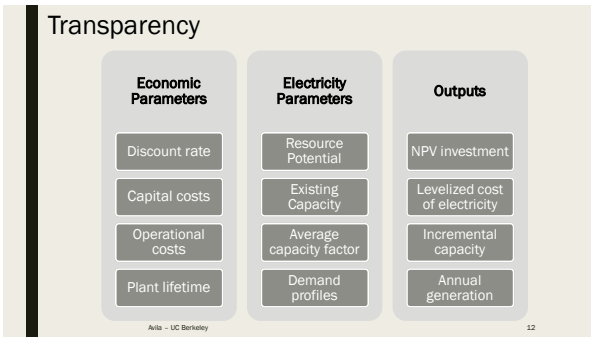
Transparency

Economic Parameters

Discount rate

Capital costs

Operational costs

Plant lifetime

Electricity Parameters

Resource Potential

Existing Capacity

Average capacity factor

Demand profiles

Outputs

NPV investment

Levelized cost of electricity

Incremental capacity

Annual generation

Avila – UC Berkeley

12